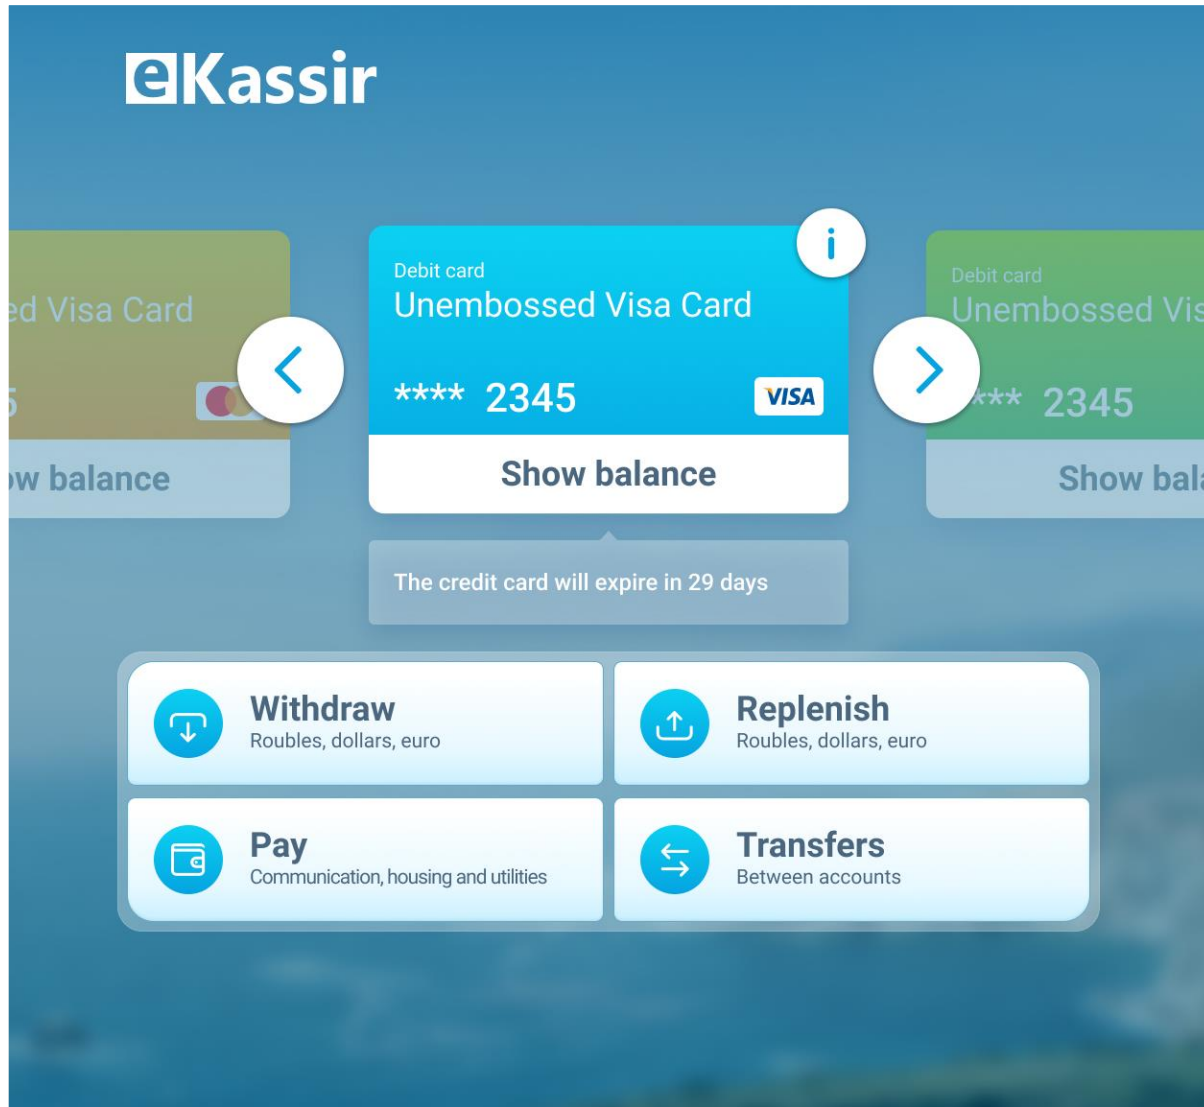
eKassir

ed Visa Card

5

w balance

i

Debit card
Unembossed Visa Card

**** 2345

VISA

Show balance

Debit card
Unembossed Vis

*** 2345

Show bal

The credit card will expire in 29 days

Withdraw
Roubles, dollars, euro

Replenish
Roubles, dollars, euro

Pay
Communication, housing and utilities

Transfers
Between accounts